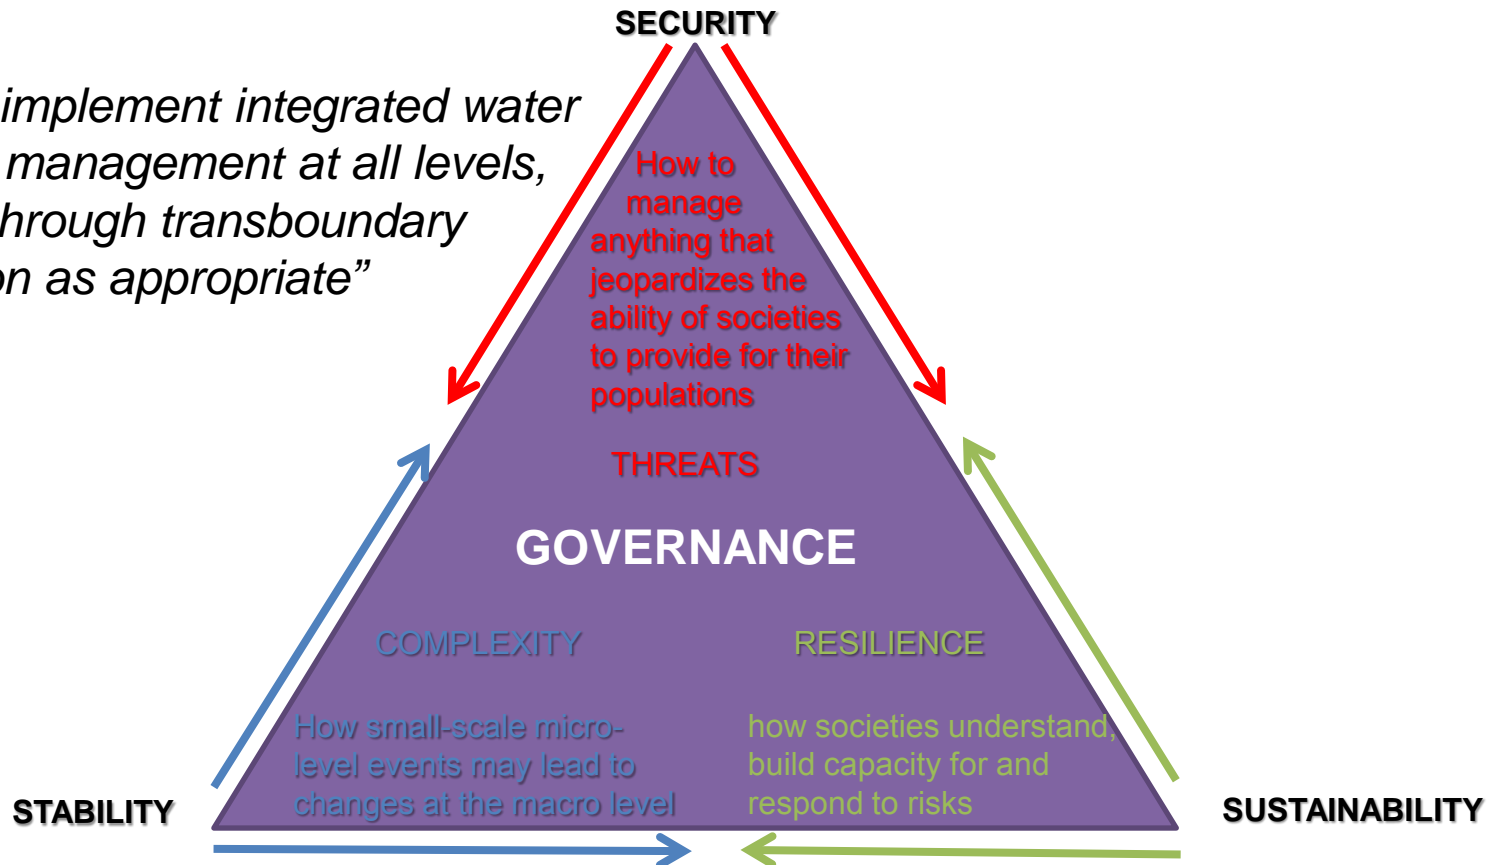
SECURITY

implement integrated water management at all levels, hrough transboundary on as appropriate”

How to manage anything that jeopardizes the ability of societies to provide for their populations

THREATS

GOVERNANCE

COMPLEXITY

RESILIENCE

How small-scale micro-level events may lead to changes at the macro level

how societies understand, build capacity for and respond to risks

STABILITY

SUSTAINABILITY